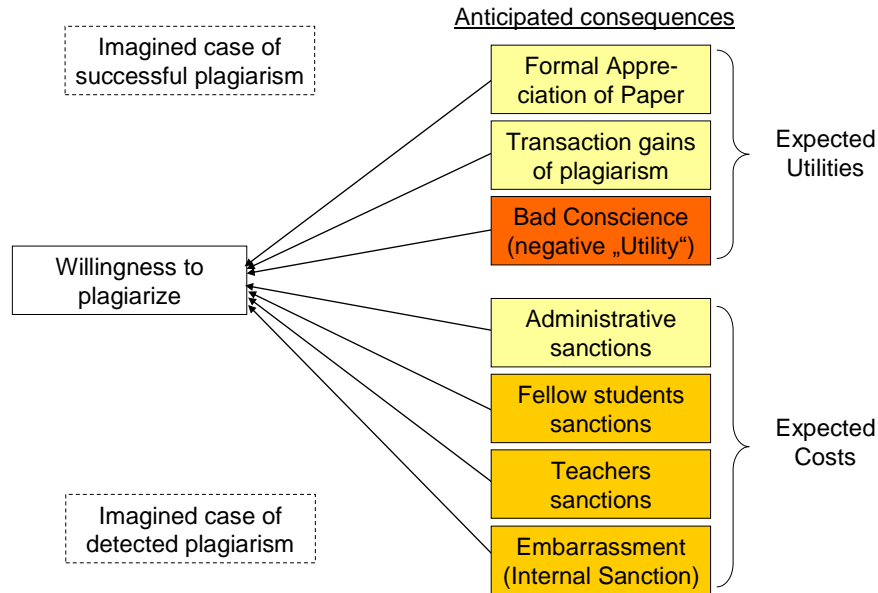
Anticipated consequences

Imagined case of successful plagiarism

Formal Appreciation of Paper

Transaction gains of plagiarism

Bad Conscience (negative „Utility“)

Expected Utilities

Willingness to plagiarize

Administrative sanctions

Fellow students sanctions

Teachers sanctions

Embarrassment (Internal Sanction)

Expected Costs

Imagined case of detected plagiarism